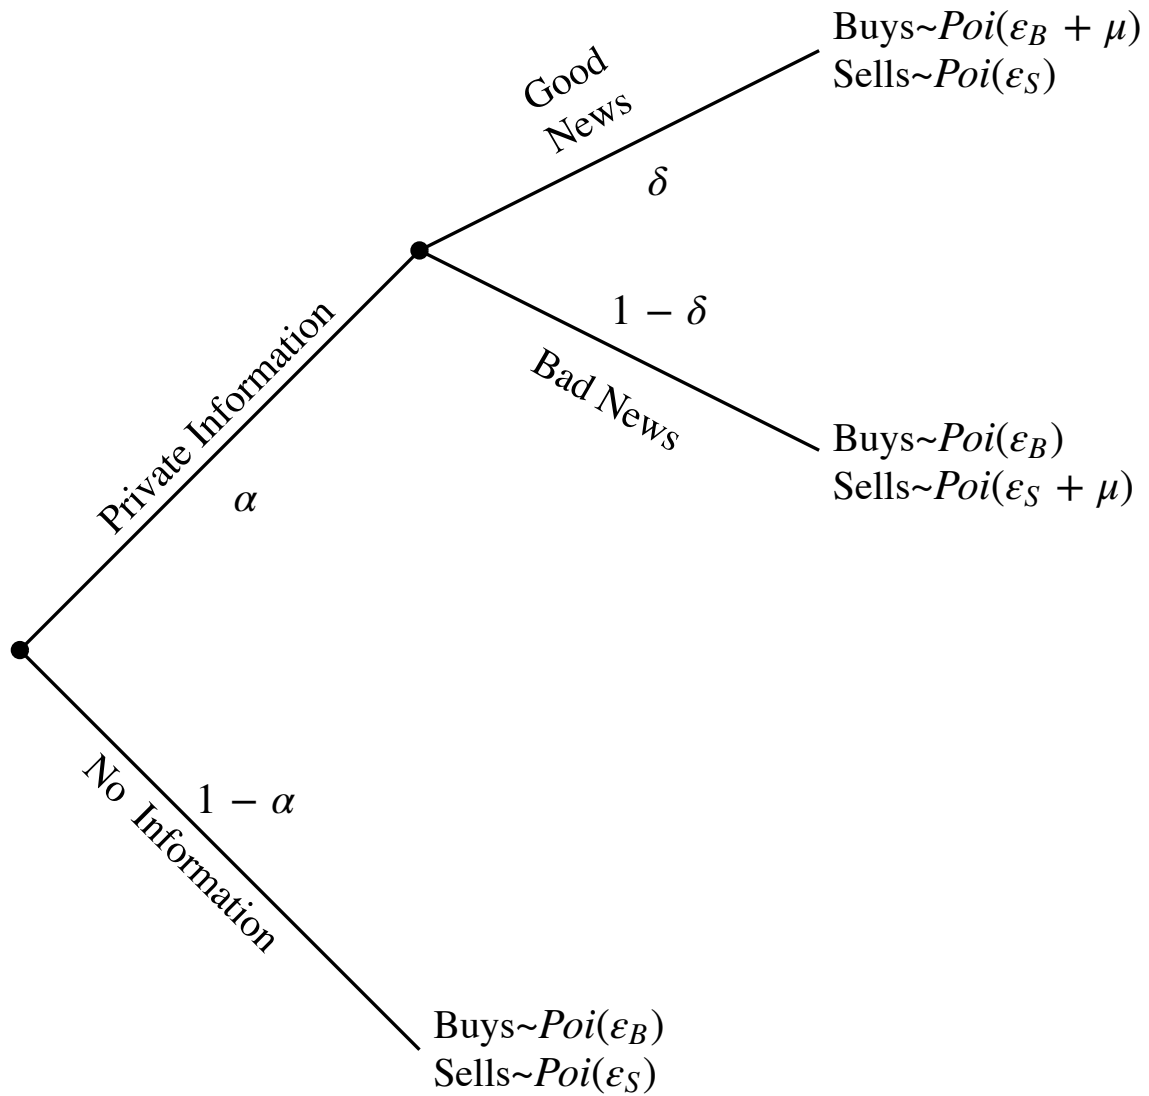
Good News

$\delta$

Buys~$Poi(\varepsilon_B + \mu)$
Sells~$Poi(\varepsilon_S)$

$1 - \delta$

Bad News

Buys~$Poi(\varepsilon_B)$
Sells~$Poi(\varepsilon_S + \mu)$

Private Information

$\alpha$

No Information

$1 - \alpha$

Buys~$Poi(\varepsilon_B)$
Sells~$Poi(\varepsilon_S)$